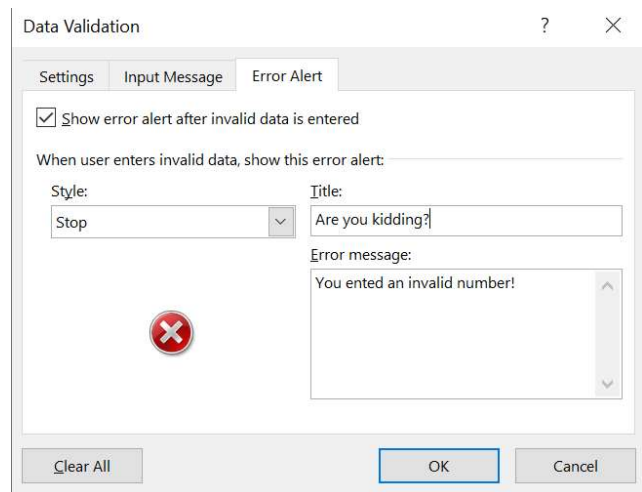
Data Validation

?

×

Settings

Input Message

Error Alert

Show error alert after invalid data is entered

When user enters invalid data, show this error alert:

Style:

Stop

Title:

Are you kidding?

Error message:

You ented an invalid number!

Clear All

OK

Cancel